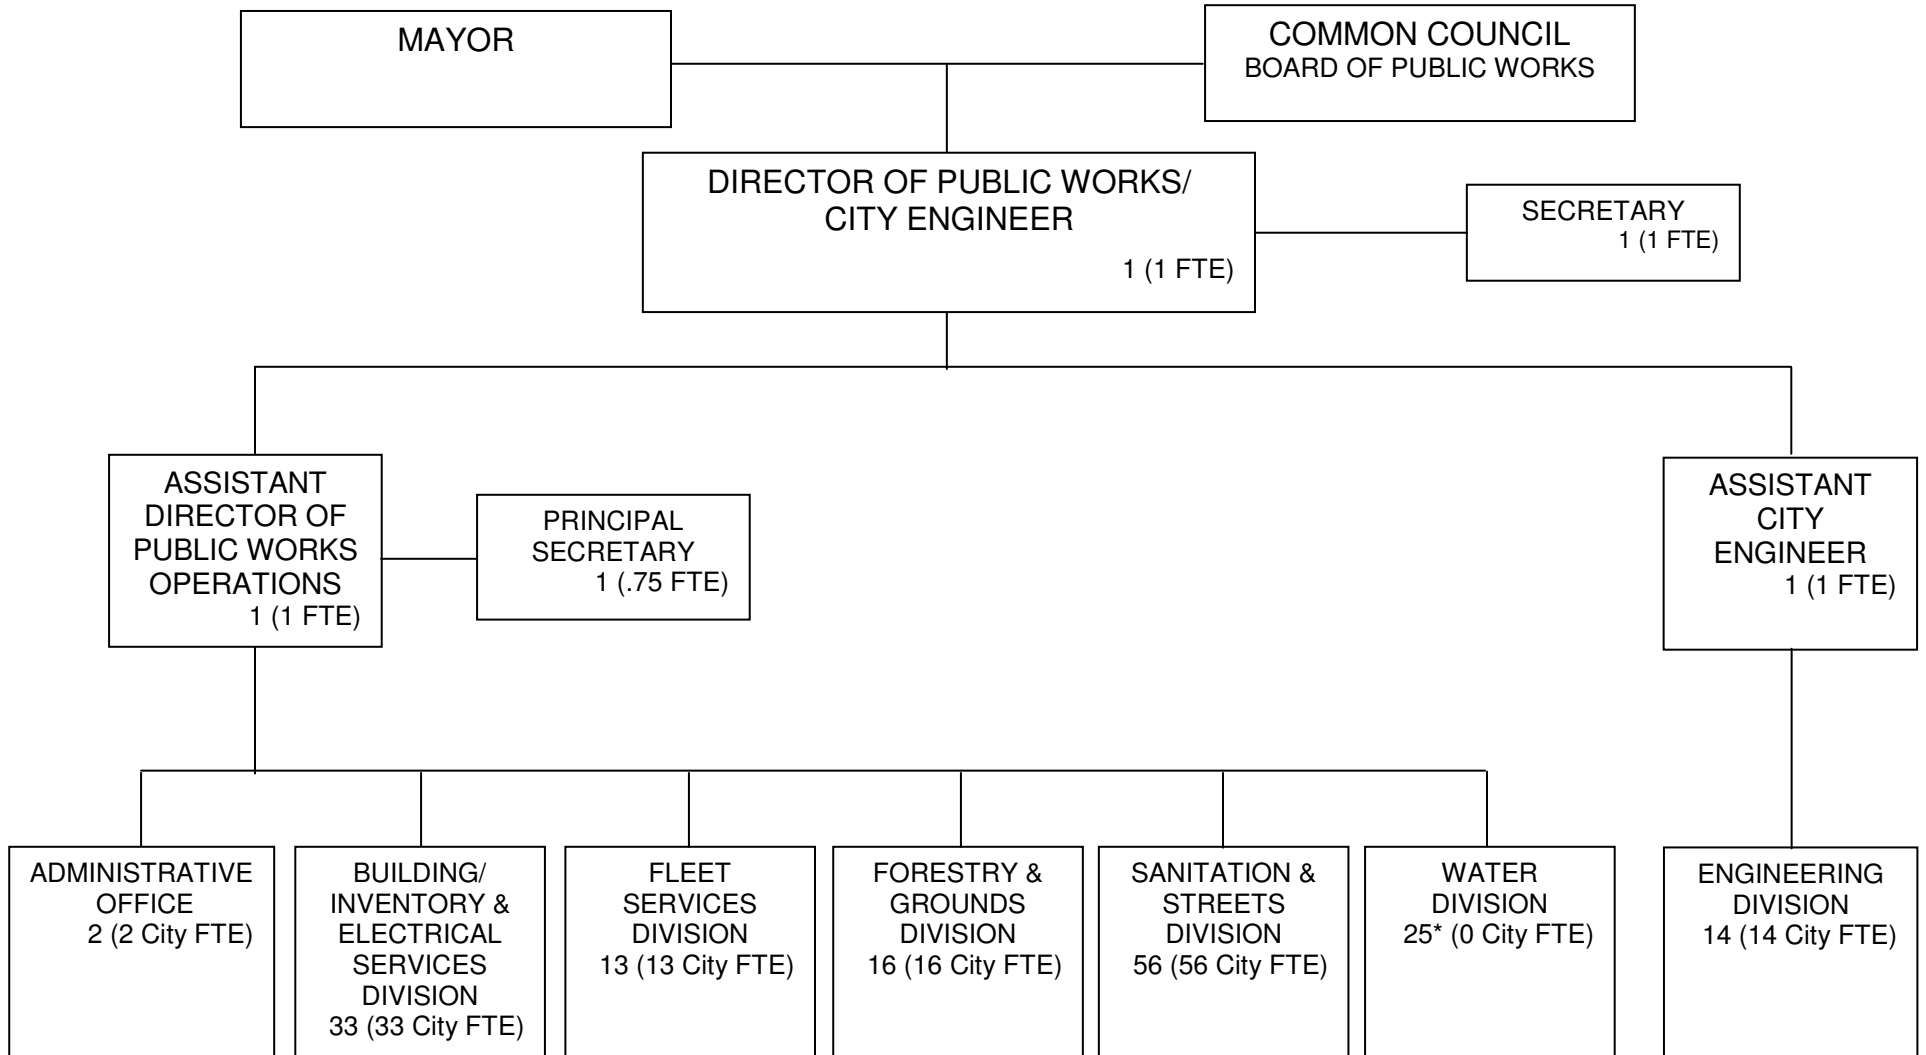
MAYOR

COMMON COUNCIL
BOARD OF PUBLIC WORKS

DIRECTOR OF PUBLIC WORKS/
CITY ENGINEER
1 (1 FTE)

SECRETARY
1 (1 FTE)

ASSISTANT DIRECTOR OF PUBLIC WORKS OPERATIONS
1 (1 FTE)

PRINCIPAL SECRETARY
1 (.75 FTE)

ASSISTANT CITY ENGINEER
1 (1 FTE)

ADMINISTRATIVE OFFICE
2 (2 City FTE)

BUILDING/ INVENTORY & ELECTRICAL SERVICES DIVISION
33 (33 City FTE)

FLEET SERVICES DIVISION
13 (13 City FTE)

FORESTRY & GROUNDS DIVISION
16 (16 City FTE)

SANITATION & STREETS DIVISION
56 (56 City FTE)

WATER DIVISION
25* (0 City FTE)

ENGINEERING DIVISION
14 (14 City FTE)